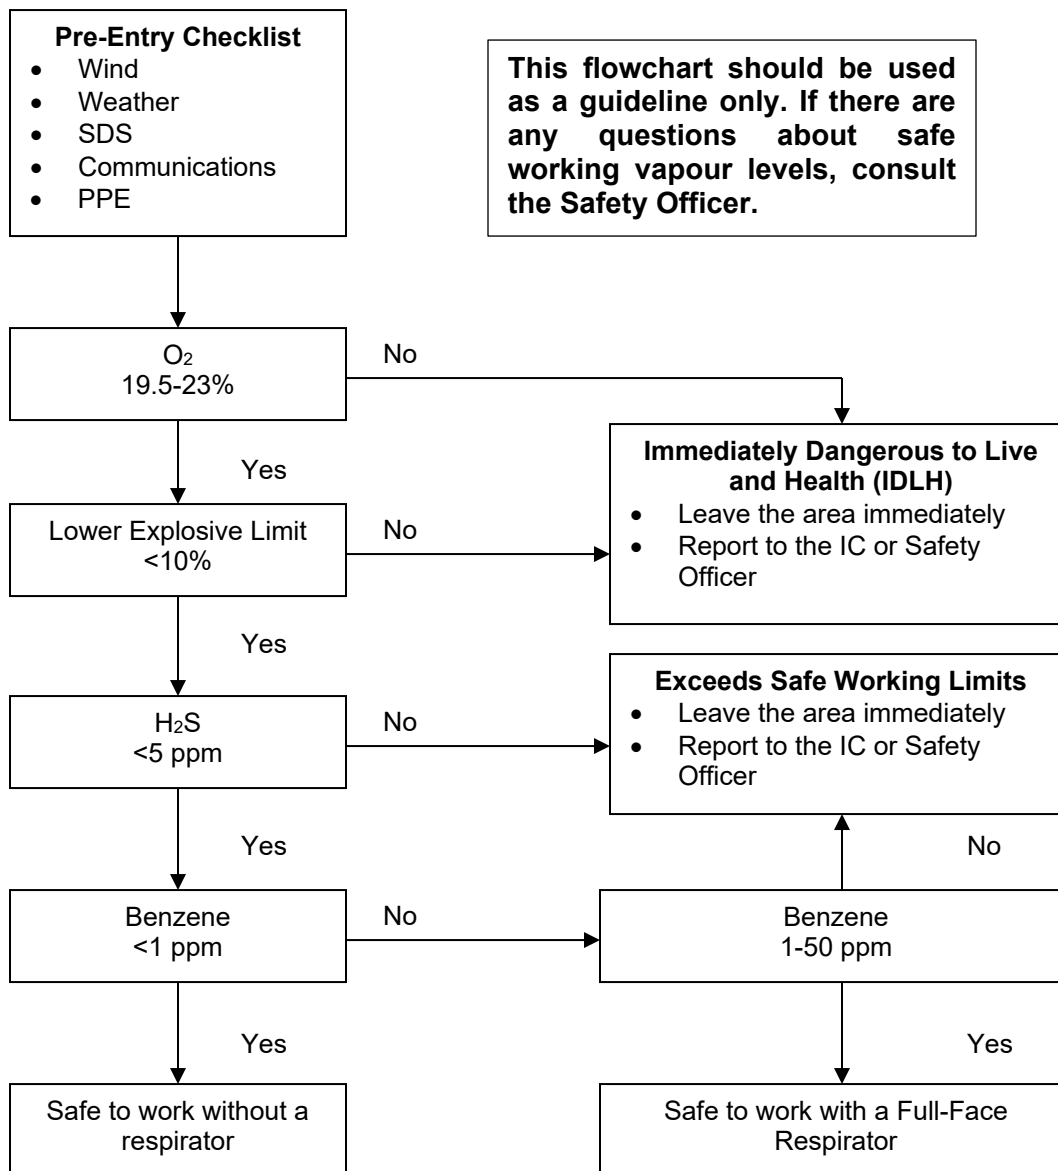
**Pre-Entry Checklist**
- Wind
- Weather
- SDS
- Communications
- PPE

**This flowchart should be used as a guideline only. If there are any questions about safe working vapour levels, consult the Safety Officer.**

$O_2$
19.5-23%

No

**Immediately Dangerous to Live and Health (IDLH)**
- Leave the area immediately
- Report to the IC or Safety Officer

Yes

Lower Explosive Limit
<10%

No

Yes

**Exceeds Safe Working Limits**
- Leave the area immediately
- Report to the IC or Safety Officer

$H_2S$
<5 ppm

No

Yes

No

Benzene
<1 ppm

No

Benzene
1-50 ppm

Yes

Yes

Safe to work without a respirator

Safe to work with a Full-Face Respirator